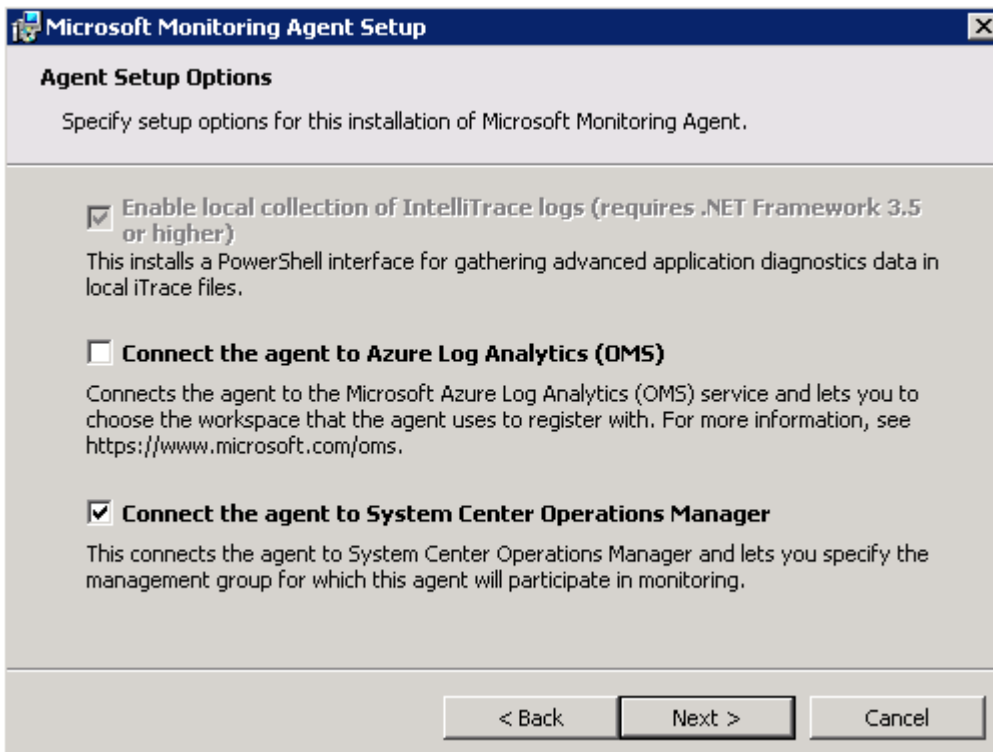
Microsoft Monitoring Agent Setup

Agent Setup Options

Specify setup options for this installation of Microsoft Monitoring Agent.

Enable local collection of IntelliTrace logs (requires .NET Framework 3.5 or higher)

This installs a PowerShell interface for gathering advanced application diagnostics data in local iTrace files.

Connect the agent to Azure Log Analytics (OMS)

Connects the agent to the Microsoft Azure Log Analytics (OMS) service and lets you to choose the workspace that the agent uses to register with. For more information, see https://www.microsoft.com/oms.

Connect the agent to System Center Operations Manager

This connects the agent to System Center Operations Manager and lets you specify the management group for which this agent will participate in monitoring.

< Back

Next >

Cancel